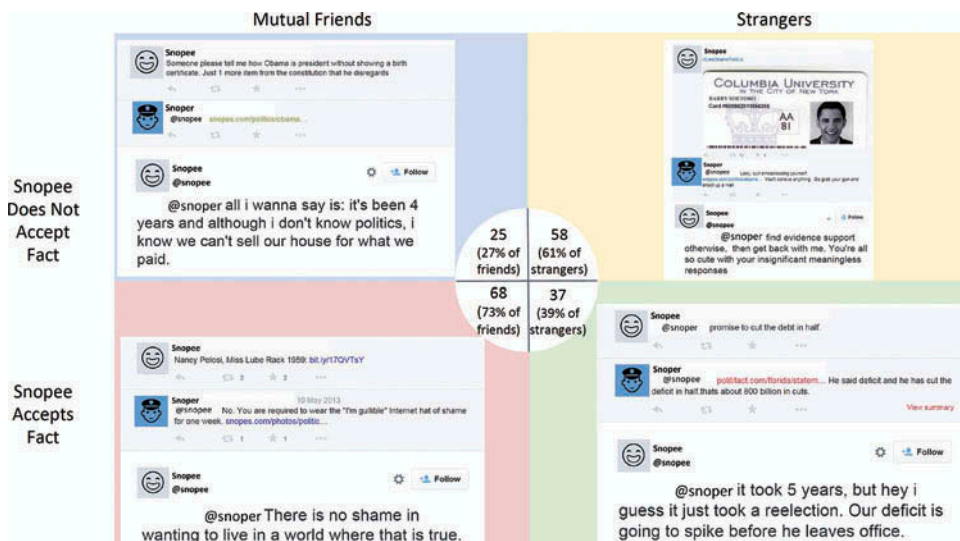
Mutual Friends

Strangers

Snopee Does Not Accept Fact

Snopee Accepts Fact

Snopee
Someone please tell me how Obama is president without showing a birth certificate. Just 1 more item from the constitution that he disregards

Snoper
@snopee snopes.com/politics/obama...

Snopee
@snopee

Follow

@snoper all i wanna say is: it's been 4 years and although i don't know politics, i know we can't sell our house for what we paid.

Snopee
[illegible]

COLUMBIA UNIVERSITY
IN THE CITY OF NEW YORK
BARRY SOETORO
Card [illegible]
AA
81

Snoper
@snopee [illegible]

Snopee
@snopee

Follow

@snoper find evidence support otherwise, then get back with me. You're all so cute with your insignificant meaningless responses

25
(27% of friends)

58
(61% of strangers)

68
(73% of friends)

37
(39% of strangers)

Snopee
Nancy Pelosi, Miss Lube Rack 1959: bit.ly/17QVTsY

2

2

Snoper
10 May 2013
@snopee No. You are required to wear the "I'm gullible" Internet hat of shame for one week. snopes.com/photos/politic...

1

1

Snopee
@snopee

Follow

@snoper There is no shame in wanting to live in a world where that is true.

Snopee
@snoper promise to cut the debt in half.

Snoper
@snopee politifact.com/florida/statem... He said deficit and he has cut the deficit in half.thats about 800 billion in cuts.

View summary

Snopee
@snopee

Follow

@snoper it took 5 years, but hey i guess it just took a reelection. Our deficit is going to spike before he leaves office.